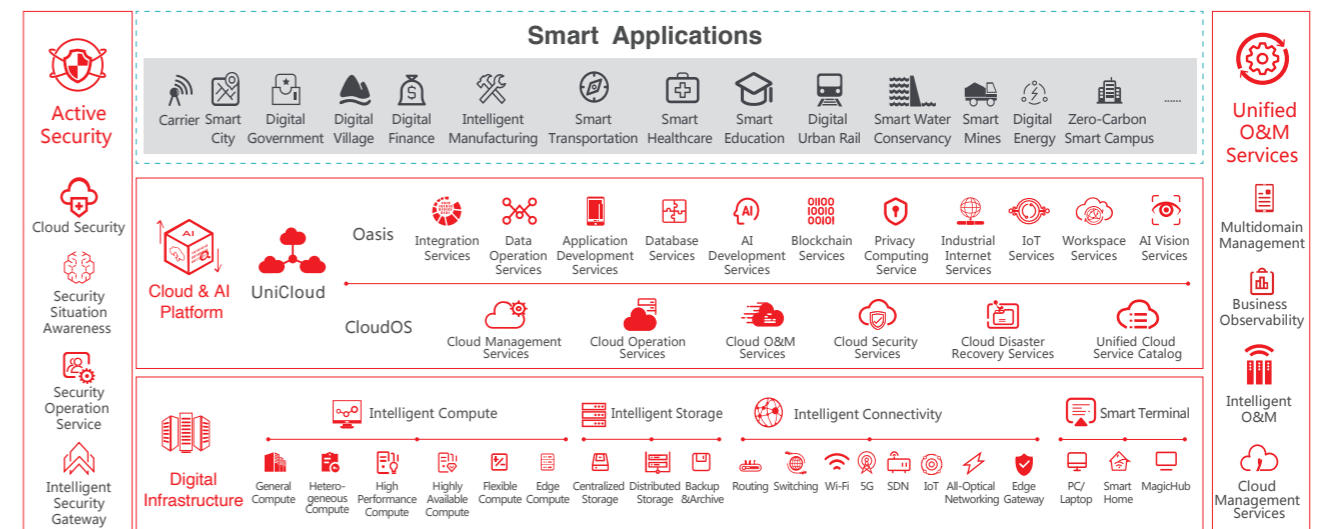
Active Security

Cloud Security

Security Situation Awareness

Security Operation Service

Intelligent Security Gateway

Smart Applications

Carrier
Smart City
Digital Government
Digital Village
Digital Finance
Intelligent Manufacturing
Smart Transportation
Smart Healthcare
Smart Education
Digital Urban Rail
Smart Water Conservancy
Smart Mines
Digital Energy
Zero-Carbon Smart Campus
......

Cloud & AI Platform

UniCloud

Oasis

Integration Services
Data Operation Services
Application Development Services
Database Services
AI Development Services
Blockchain Services
Privacy Computing Service
Industrial Internet Services
IoT Services
Workspace Services
AI Vision Services

CloudOS

Cloud Management Services
Cloud Operation Services
Cloud O&M Services
Cloud Security Services
Cloud Disaster Recovery Services
Unified Cloud Service Catalog

Digital Infrastructure

Intelligent Compute
Intelligent Storage
Intelligent Connectivity
Smart Terminal

General Compute
Heterogeneous Compute
High Performance Compute
Highly Available Compute
Flexible Compute
Edge Compute
Centralized Storage
Distributed Storage
Backup &Archive
Routing
Switching
Wi-Fi
5G
SDN
IoT
All-Optical Networking
Edge Gateway
PC/ Laptop
Smart Home
MagicHub

Unified O&M Services

Multidomain Management

Business Observability

Intelligent O&M

Cloud Management Services